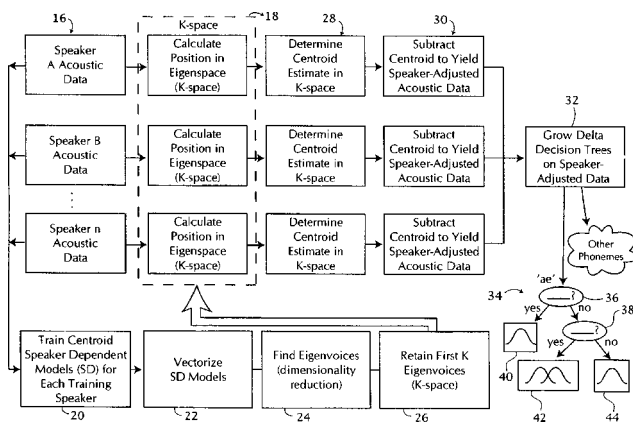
16

K-space

18

28

30

Speaker A Acoustic Data

Calculate Position in Eigenspace (K-space)

Determine Centroid Estimate in K-space

Subtract Centroid to Yield Speaker-Adjusted Acoustic Data

32

Speaker B Acoustic Data

Calculate Position in Eigenspace (K-space)

Determine Centroid Estimate in K-space

Subtract Centroid to Yield Speaker-Adjusted Acoustic Data

Grow Delta Decision Trees on Speaker-Adjusted Data

Speaker n Acoustic Data

Calculate Position in Eigenspace (K-space)

Determine Centroid Estimate in K-space

Subtract Centroid to Yield Speaker-Adjusted Acoustic Data

Other Phonemes

'ae'

34

?

36

38

yes

no

?

yes

no

Train Centroid Speaker Dependent Models (SD) for Each Training Speaker

Vectorize SD Models

Find Eigenvoices (dimensionality reduction)

Retain First K Eigenvoices (K-space)

40

20

22

24

26

42

44